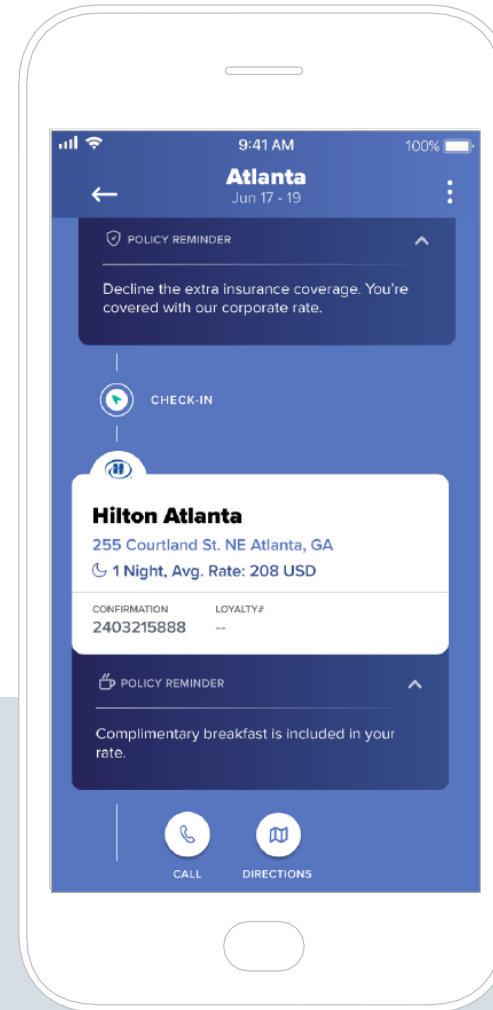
9:41 AM
100%
Atlanta
Jun 17 - 19

POLICY REMINDER

Decline the extra insurance coverage. You're covered with our corporate rate.

CHECK-IN

Hilton Atlanta
255 Courtland St. NE Atlanta, GA
1 Night, Avg. Rate: 208 USD

CONFIRMATION
2403215888
LOYALTY#
--

POLICY REMINDER

Complimentary breakfast is included in your rate.

CALL
DIRECTIONS